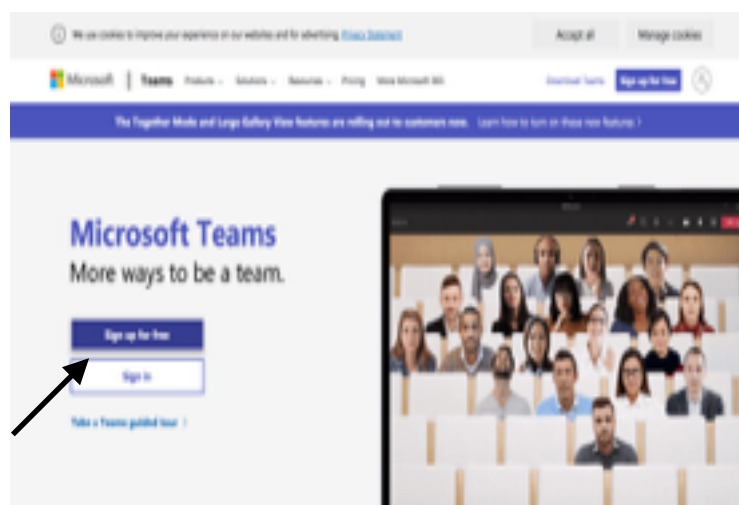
We use cookies to improve your experience on our websites and for advertising. Privacy Statement

Accept all

Manage cookies

Microsoft | Teams Products Solutions Resources Pricing More Microsoft 365

Download Teams

Sign up for free

The Together Mode and Large Gallery View features are rolling out to customers now. Learn how to turn on these new features >

Microsoft Teams

More ways to be a team.

Sign up for free

Sign in

Take a Teams guided tour >